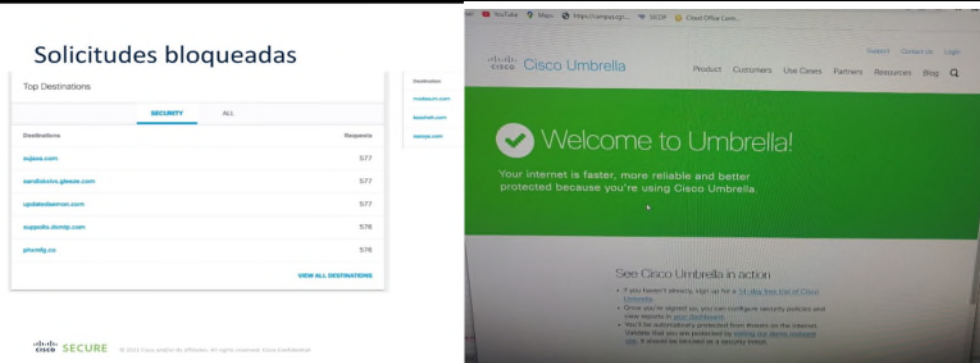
Solicitudes bloqueadas

Top Destinations

SECURITY ALL

| Destinations | Requests |
|---|---|
| sujasa.com | 577 |
| sandiskvive.gbeze.com | 577 |
| updatedaemon.com | 577 |
| suppolts.domtp.com | 576 |
| phomlg.co | 576 |

VIEW ALL DESTINATIONS

Destination
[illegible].com
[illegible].com
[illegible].com

CISCO SECURE © 2021 Cisco and/or its affiliates. All rights reserved. Cisco Confidential

YouTube Maps https://campus.cgr... SECOP Cloud Office Com...

Support Contact us Login

CISCO Cisco Umbrella

Product Customers Use Cases Partners Resources Blog

Welcome to Umbrella!

Your internet is faster, more reliable and better protected because you're using Cisco Umbrella.

See Cisco Umbrella in action

• If you haven't already, sign up for a 14-day free trial of Cisco Umbrella.
• Once you're signed up, you can configure security policies and view reports in your dashboard.
• You'll be automatically protected from threats on the internet. Validate that you are protected by visiting our demo malware site. It should be blocked as a security threat.